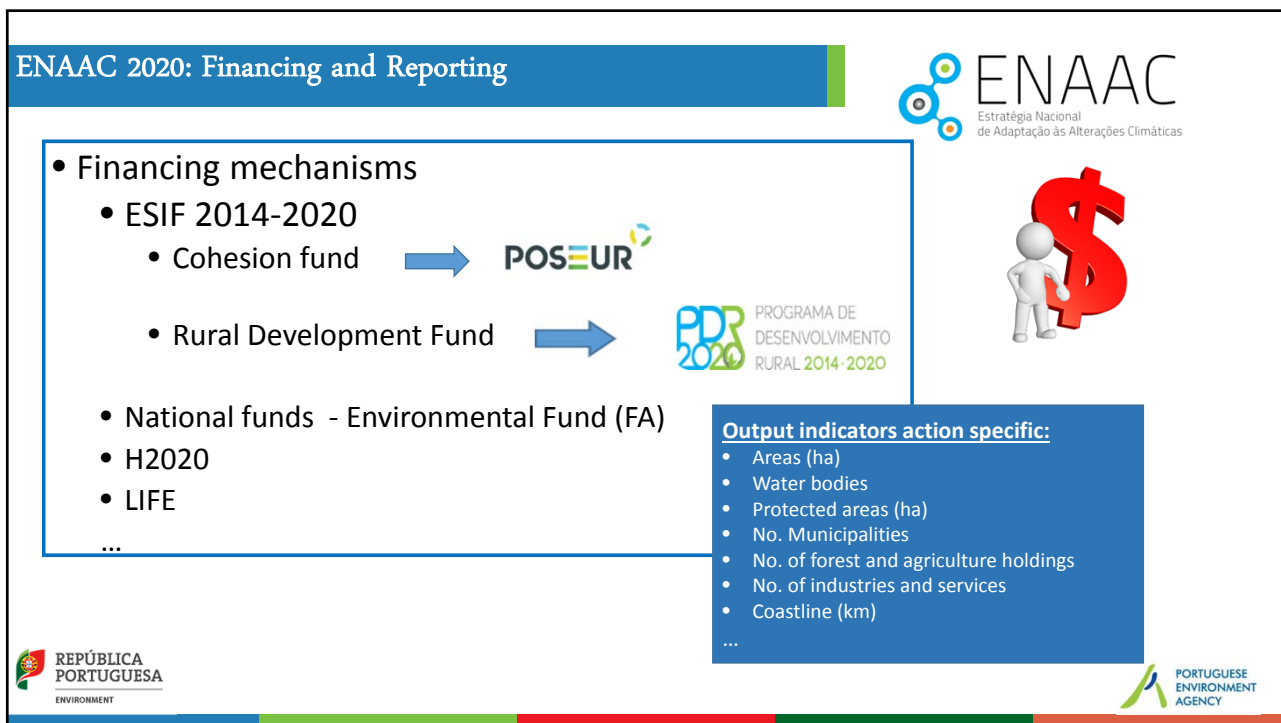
ENAAC 2020: Financing and Reporting

ENAAC
Estratégia Nacional de Adaptação às Alterações Climáticas

• Financing mechanisms
• ESIF 2014-2020
• Cohesion fund
POSEUR
• Rural Development Fund
PDR 2020 PROGRAMA DE DESENVOLVIMENTO RURAL 2014-2020
• National funds - Environmental Fund (FA)
• H2020
• LIFE
…

Output indicators action specific:
• Areas (ha)
• Water bodies
• Protected areas (ha)
• No. Municipalities
• No. of forest and agriculture holdings
• No. of industries and services
• Coastline (km)
…

REPÚBLICA PORTUGUESA
ENVIRONMENT

PORTUGUESE ENVIRONMENT AGENCY